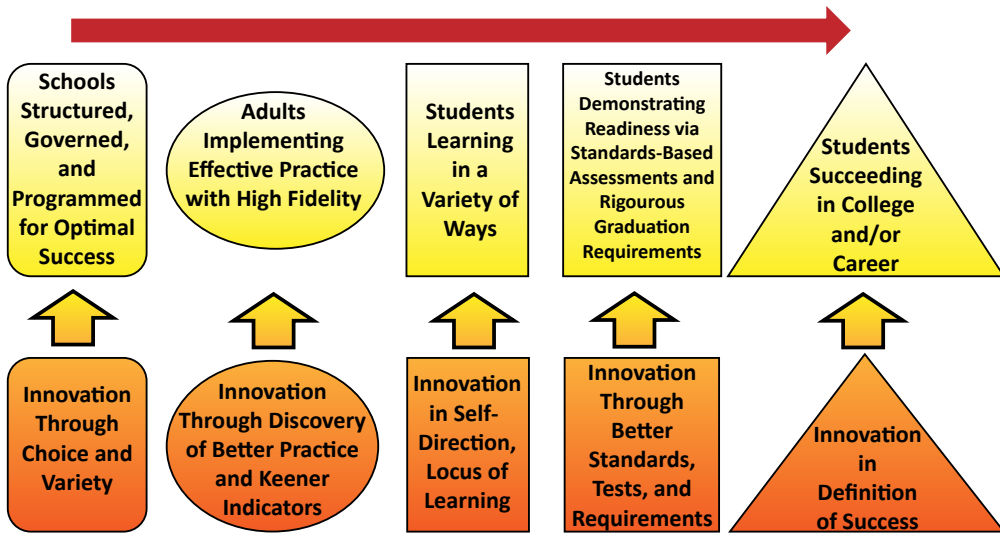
Schools Structured, Governed, and Programmed for Optimal Success

Adults Implementing Effective Practice with High Fidelity

Students Learning in a Variety of Ways

Students Demonstrating Readiness via Standards-Based Assessments and Rigourous Graduation Requirements

Students Succeeding in College and/or Career

Innovation Through Choice and Variety

Innovation Through Discovery of Better Practice and Keener Indicators

Innovation in Self-Direction, Locus of Learning

Innovation Through Better Standards, Tests, and Requirements

Innovation in Definition of Success